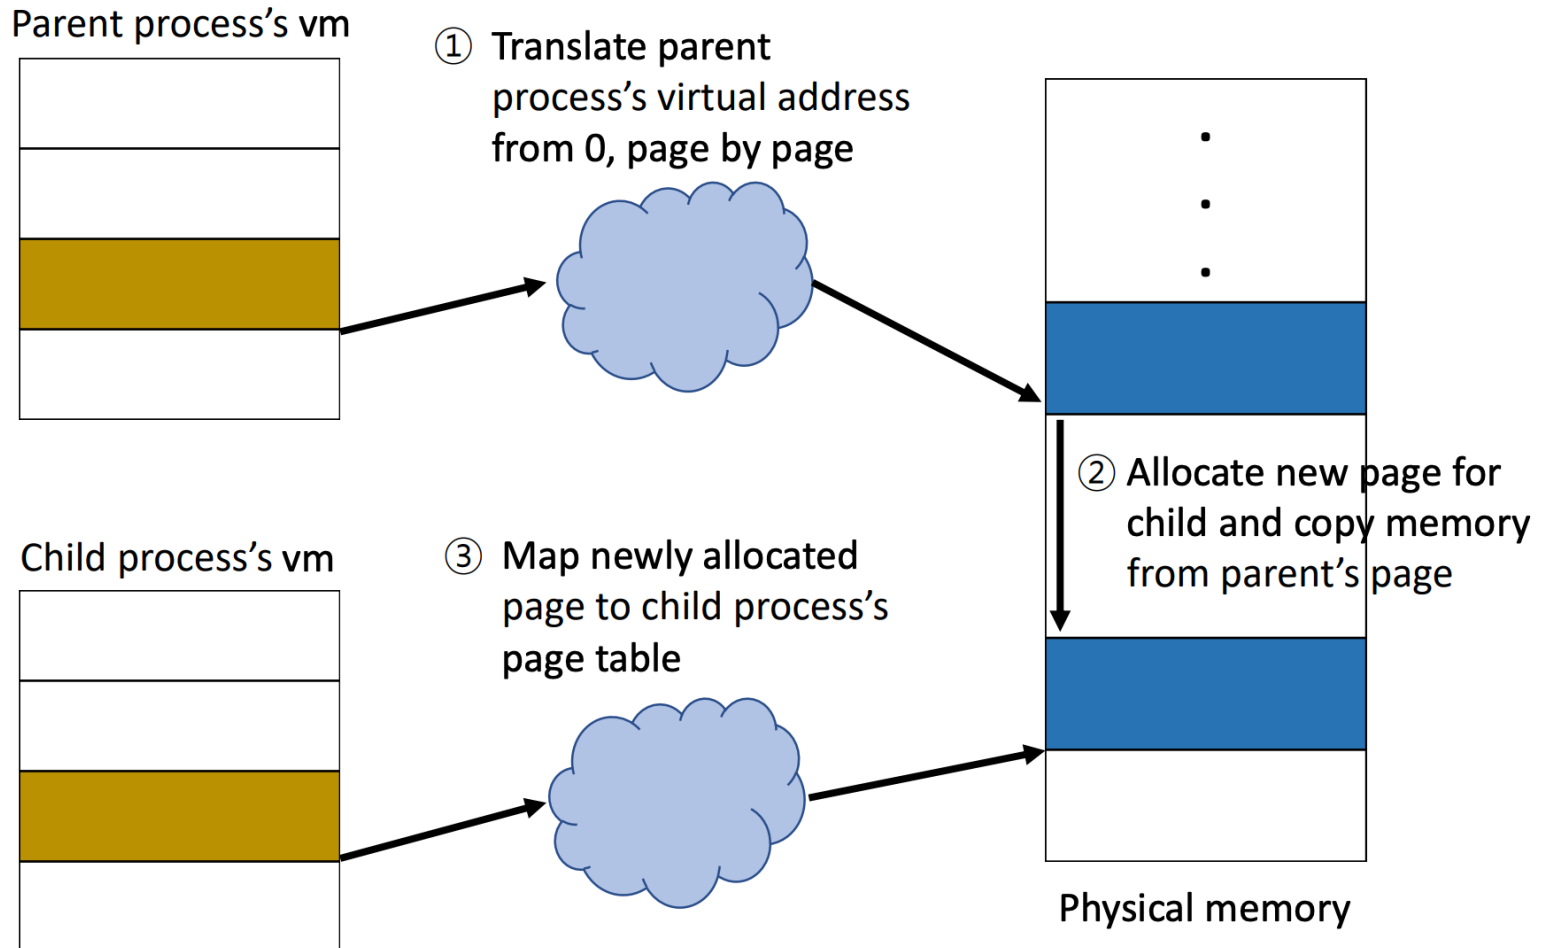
Parent process's vm

① Translate parent process's virtual address from 0, page by page

.
.
.

② Allocate new page for child and copy memory from parent's page

Child process's vm

③ Map newly allocated page to child process's page table

Physical memory